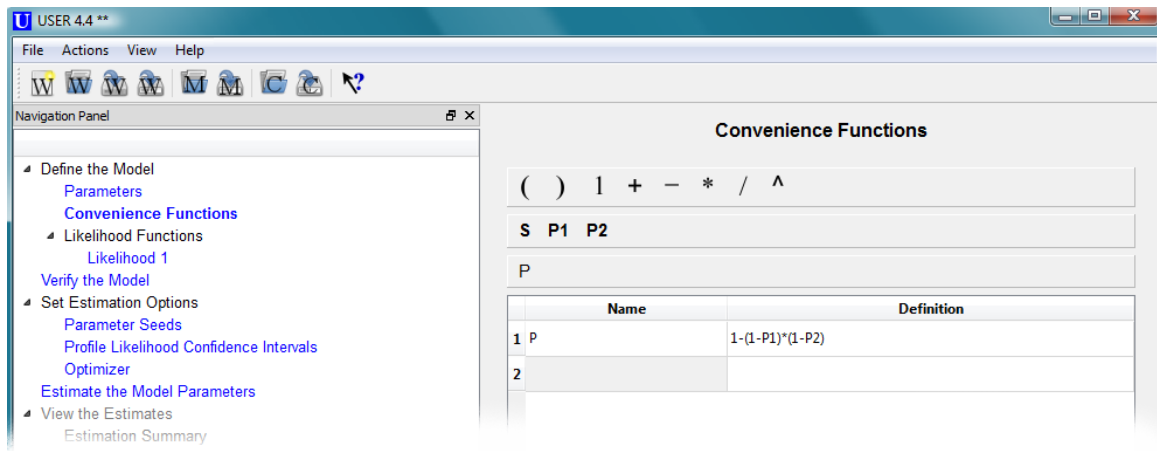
USER 4.4 **

File Actions View Help

Navigation Panel

Define the Model
Parameters
Convenience Functions
Likelihood Functions
Likelihood 1
Verify the Model
Set Estimation Options
Parameter Seeds
Profile Likelihood Confidence Intervals
Optimizer
Estimate the Model Parameters
View the Estimates
Estimation Summary

Convenience Functions

( ) 1 + − * / ^

S P1 P2

P

| | Name | Definition |
|---|---|---|
| 1 | P | 1-(1-P1)*(1-P2) |
| 2 | | |